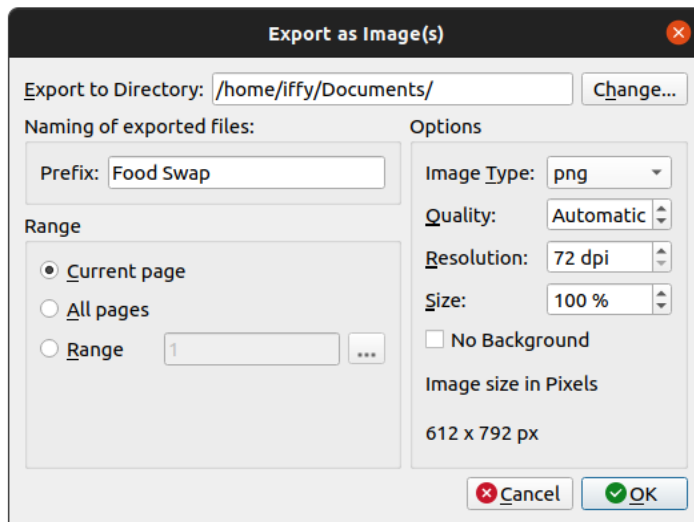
Export as Image(s)

Export to Directory: /home/iffy/Documents/ Change...

Naming of exported files:

Prefix: Food Swap

Range

Current page

All pages

Range 1 ...

Options

Image Type: png

Quality: Automatic

Resolution: 72 dpi

Size: 100 %

No Background

Image size in Pixels

612 x 792 px

Cancel OK